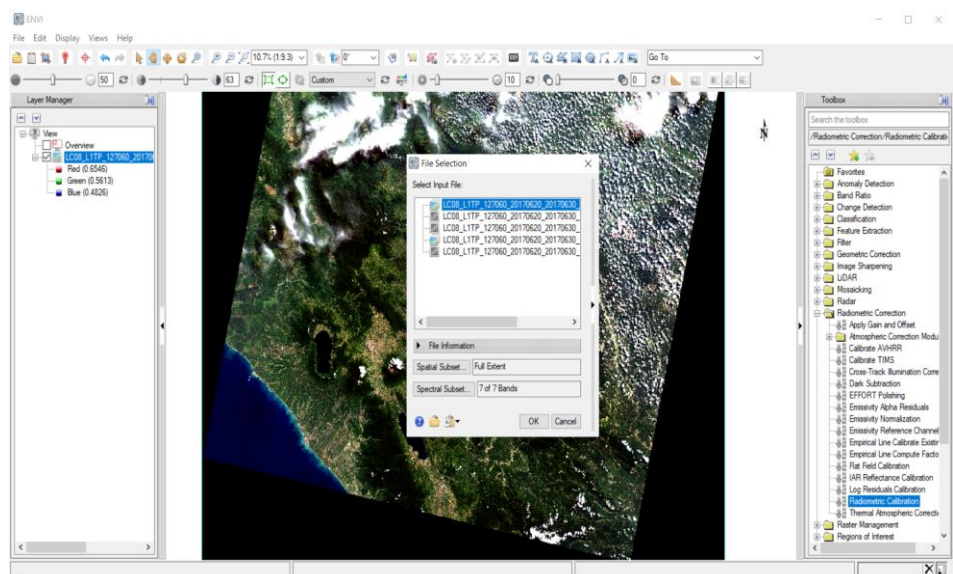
ENVI

File Edit Display Views Help

10.7% (1:9.3)
0°
Go To
50
63
Custom
10
0

Layer Manager

View
Overview
LC08_L1TP_127060_20170
Red (0.6546)
Green (0.5613)
Blue (0.4826)

N

File Selection

Select Input File:

LC08_L1TP_127060_20170620_20170630_
LC08_L1TP_127060_20170620_20170630_
LC08_L1TP_127060_20170620_20170630_
LC08_L1TP_127060_20170620_20170630_
LC08_L1TP_127060_20170620_20170630_

File Information

Spatial Subset... Full Extent

Spectral Subset... 7 of 7 Bands

OK Cancel

Toolbox

Search the toolbox

/Radiometric Correction/Radiometric Calibrati

Favorites
Anomaly Detection
Band Ratio
Change Detection
Classification
Feature Extraction
Filter
Geometric Correction
Image Sharpening
LiDAR
Mosaicking
Radar
Radiometric Correction
Apply Gain and Offset
Atmospheric Correction Modu
Calibrate AVHRR
Calibrate TIMS
Cross-Track Illumination Corre
Dark Subtraction
EFFORT Polishing
Emissivity Alpha Residuals
Emissivity Normalization
Emissivity Reference Channel
Empirical Line Calibrate Existir
Empirical Line Compute Facto
Flat Field Calibration
IAR Reflectance Calibration
Log Residuals Calibration
Radiometric Calibration
Thermal Atmospheric Correcti
Raster Management
Regions of Interest